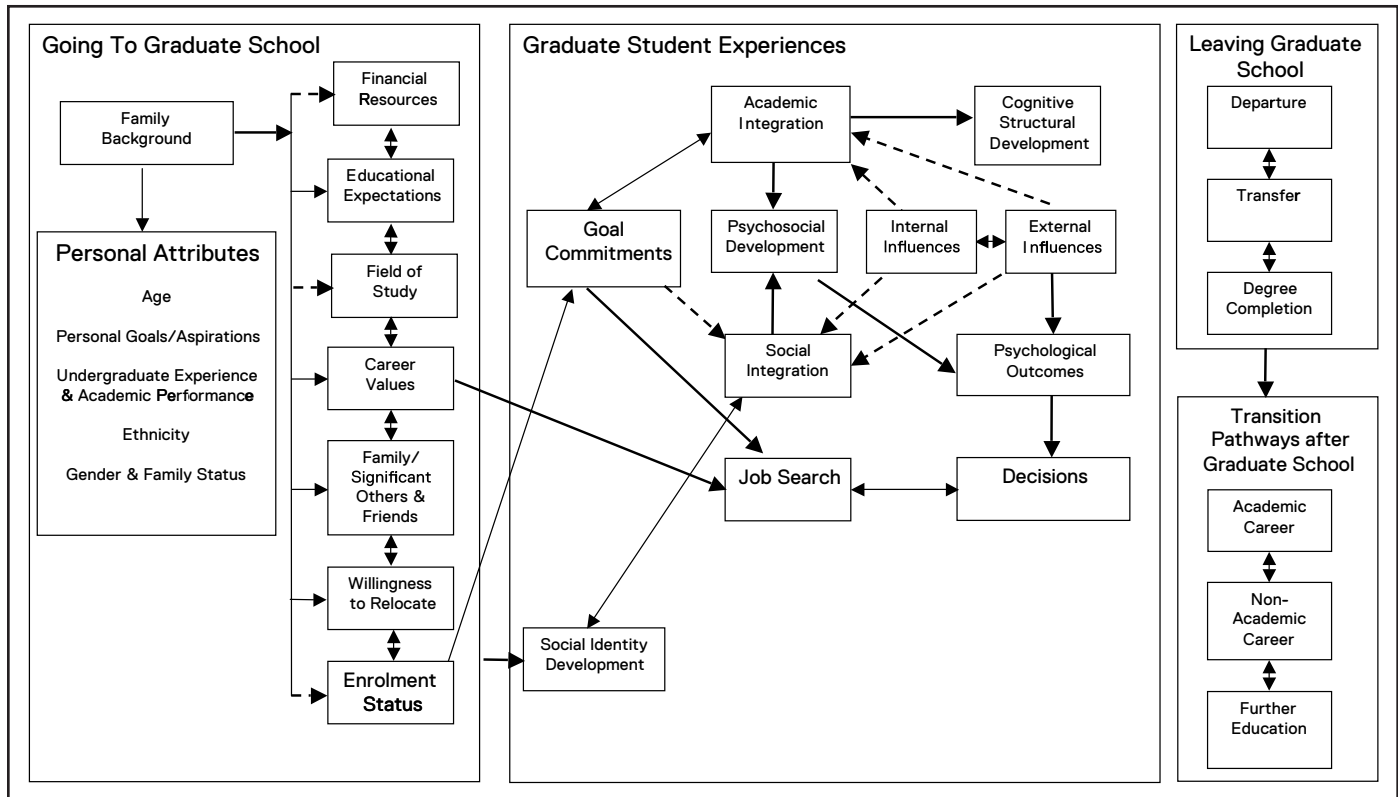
Going To Graduate School

Family Background

Personal Attributes

Age

Personal Goals/Aspirations

Undergraduate Experience & Academic Performance

Ethnicity

Gender & Family Status

Financial Resources

Educational Expectations

Field of Study

Career Values

Family/ Significant Others & Friends

Willingness to Relocate

Enrolment Status

Graduate Student Experiences

Academic Integration

Cognitive Structural Development

Goal Commitments

Psychosocial Development

Internal Influences

External Influences

Social Integration

Psychological Outcomes

Job Search

Decisions

Social Identity Development

Leaving Graduate School

Departure

Transfer

Degree Completion

Transition Pathways after Graduate School

Academic Career

Non-Academic Career

Further Education